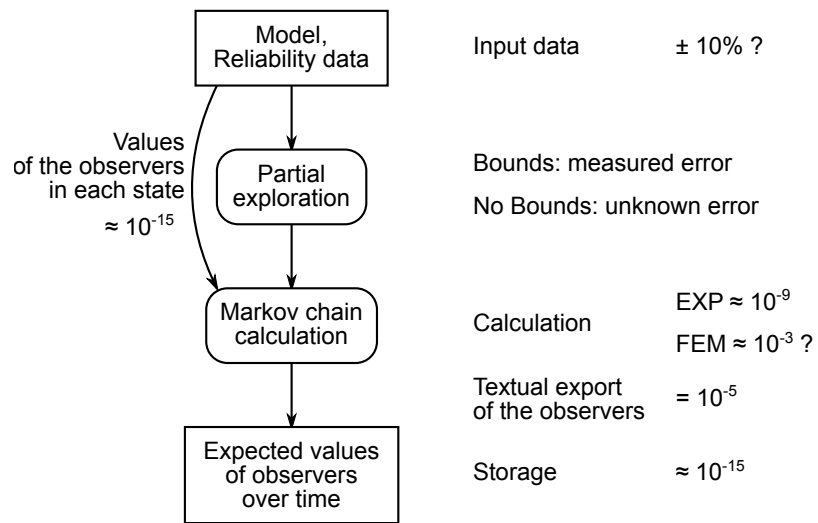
Model, Reliability data

Values of the observers in each state $\approx 10^{-15}$

Partial exploration

Markov chain calculation

Expected values of observers over time

Input data $\pm$ 10% ?

Bounds: measured error

No Bounds: unknown error

Calculation

EXP $\approx 10^{-9}$

FEM $\approx 10^{-3}$ ?

Textual export of the observers $= 10^{-5}$

Storage $\approx 10^{-15}$